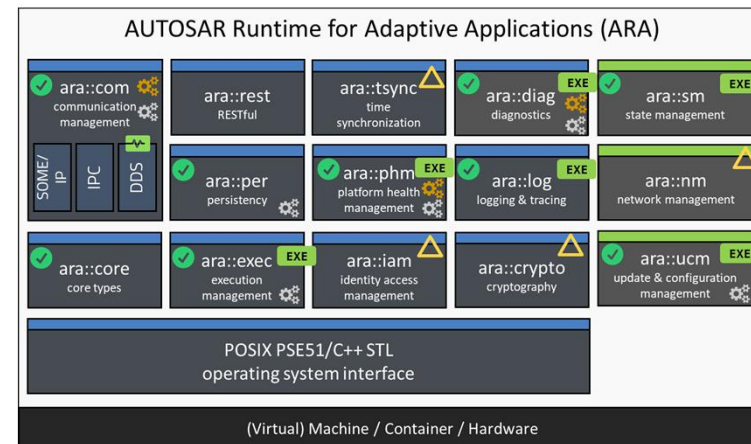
AUTOSAR Runtime for Adaptive Applications (ARA)

ara::com
communication management
SOME/IP
IPC
DDS

ara::rest
RESTful

ara::tsync
time synchronization

ara::diag
EXE
diagnostics

ara::sm
EXE
state management

ara::per
persistency

ara::phm
EXE
platform health management

ara::log
EXE
logging & tracing

ara::nm
network management

ara::core
core types

ara::exec
EXE
execution management

ara::iam
identity access management

ara::crypto
cryptography

ara::ucm
EXE
update & configuration management

POSIX PSE51/C++ STL
operating system interface

(Virtual) Machine / Container / Hardware